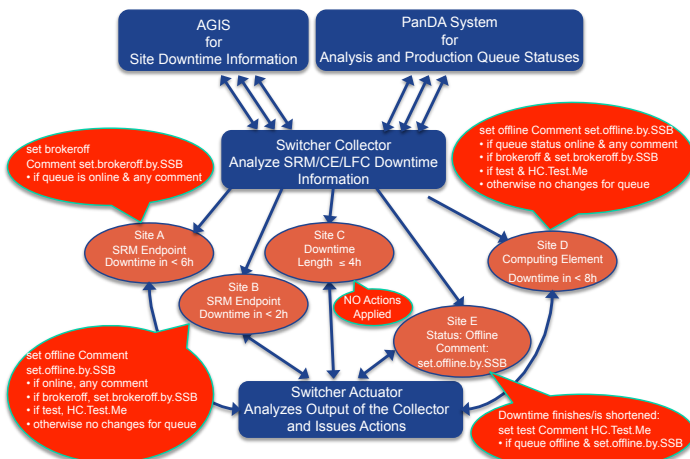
AGIS
for
Site Downtime Information

PanDA System
for
Analysis and Production Queue Statuses

set brokeroff
Comment set.brokeroff.by.SSB
• if queue is online & any comment

Switcher Collector
Analyze SRM/CE/LFC Downtime Information

set offline Comment set.offline.by.SSB
• if queue status online & any comment
• if brokeroff & set.brokeroff.by.SSB
• if test & HC.Test.Me
• otherwise no changes for queue

Site A
SRM Endpoint
Downtime in < 6h

Site C
Downtime
Length $\leq$ 4h

Site D
Computing Element
Downtime in < 8h

Site B
SRM Endpoint
Downtime in < 2h

NO Actions Applied

Site E
Status: Offline
Comment:
set.offline.by.SSB

set offline Comment
set.offline.by.SSB
• if online, any comment
• if brokeroff, set.brokeroff.by.SSB
• if test, HC.Test.Me
• otherwise no changes for queue

Switcher Actuator
Analyzes Output of the Collector and Issues Actions

Downtime finishes/is shortened:
set test Comment HC.Test.Me
• if queue offline & set.offline.by.SSB